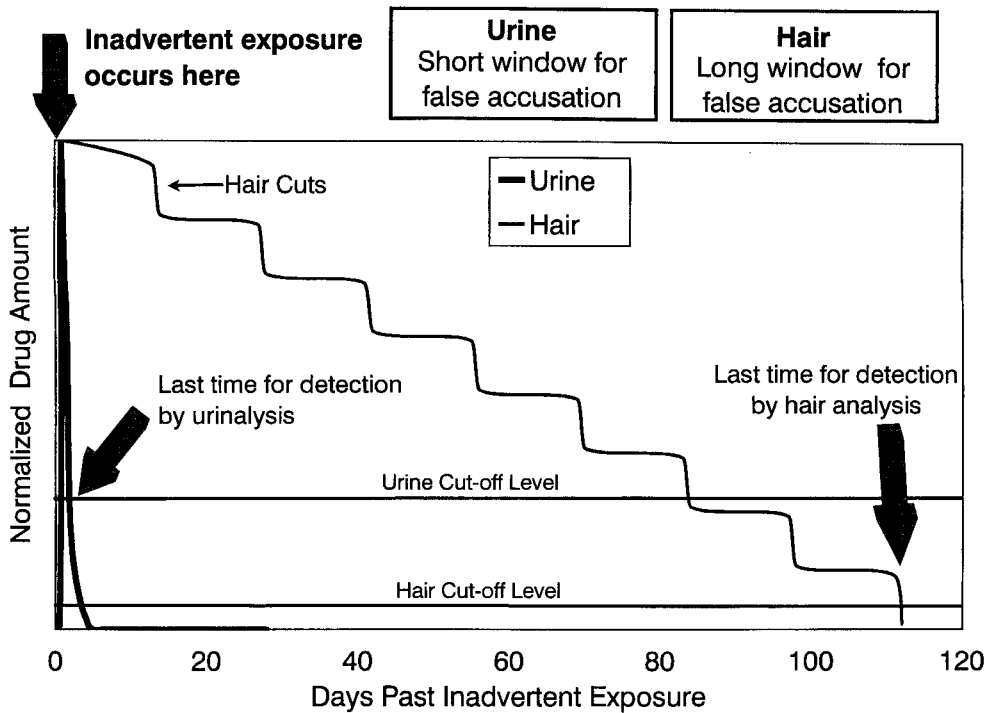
Inadvertent exposure occurs here

Urine
Short window for false accusation

Hair
Long window for false accusation

Hair Cuts

Urine
Hair

Normalized Drug Amount

Last time for detection by urinalysis

Last time for detection by hair analysis

Urine Cut-off Level

Hair Cut-off Level

0
20
40
60
80
100
120

Days Past Inadvertent Exposure